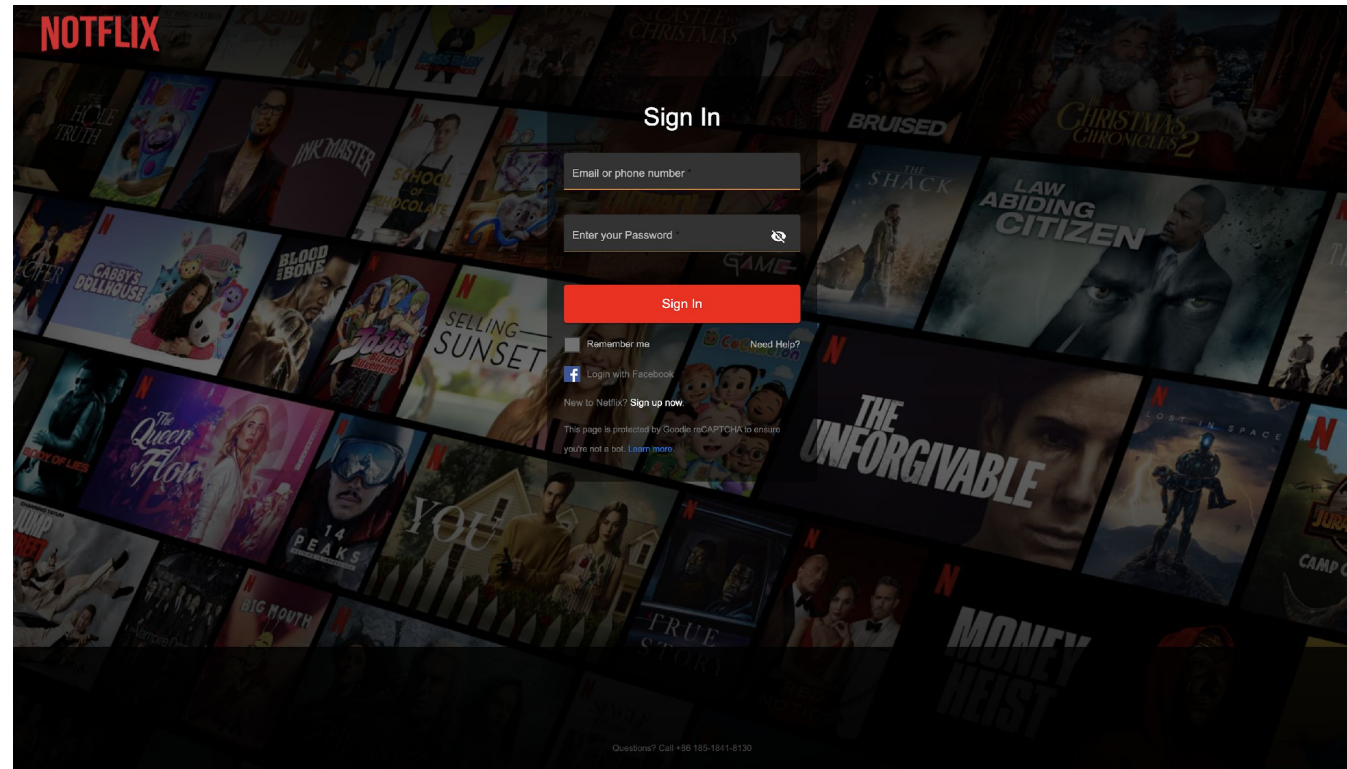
NOTFLIX

Sign In

Email or phone number *

Enter your Password *

Sign In

Remember me

Need Help?

Login with Facebook

New to Netflix? Sign up now.

This page is protected by Goodie reCAPTCHA to ensure you're not a bot. Learn more

Questions? Call +86 185-1841-8130

THE WHOLE TRUTH
HOME
INK MASTER
SCHOOL OF CHOCOLATE
A CASTLE FOR CHRISTMAS
BRUISED
THE CHRISTMAS CHRONICLES 2
THE SHACK
LAW ABIDING CITIZEN
LUCIFER
GABBY'S DOLLHOUSE
BLOOD & BONE
JOJO
SELLING SUNSET
CoComelon
THE UNFORGIVABLE
LOST IN SPACE
BODY OF LIES
The Queen of Flow
14 PEAKS
YOU
TRUE STORY
JUMP STREET
BIG MOUTH
MONEY HEIST
CAMP